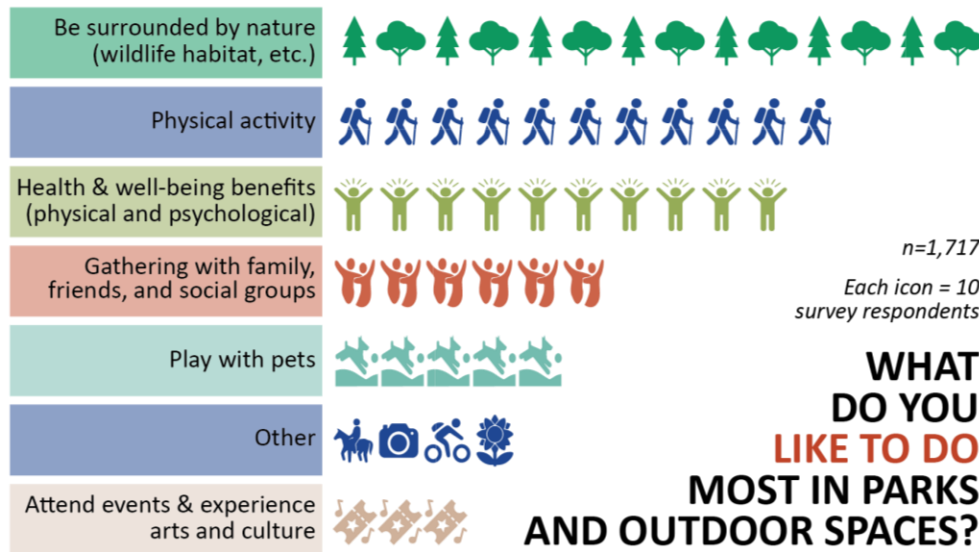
Be surrounded by nature (wildlife habitat, etc.)

Physical activity

Health & well-being benefits (physical and psychological)

Gathering with family, friends, and social groups

Play with pets

Other

Attend events & experience arts and culture

n=1,717

Each icon = 10 survey respondents

WHAT DO YOU LIKE TO DO MOST IN PARKS AND OUTDOOR SPACES?